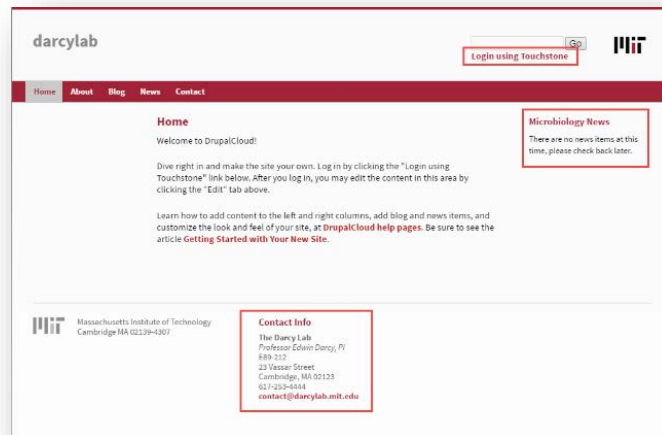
darcylab

Go

MIT

Login using Touchstone

Home About Blog News Contact

Home

Welcome to DrupalCloud!

Dive right in and make the site your own. Log in by clicking the "Login using Touchstone" link below. After you log in, you may edit the content in this area by clicking the "Edit" tab above.

Learn how to add content to the left and right columns, add blog and news items, and customize the look and feel of your site, at DrupalCloud help pages. Be sure to see the article Getting Started with Your New Site.

Microbiology News

There are no news items at this time, please check back later.

MIT Massachusetts Institute of Technology Cambridge MA 02139-4307

Contact Info

The Darcy Lab
Professor Edwin Darcy, PI
E89-212
23 Vassar Street
Cambridge, MA 02123
617-253-4444
contact@darcylab.mit.edu